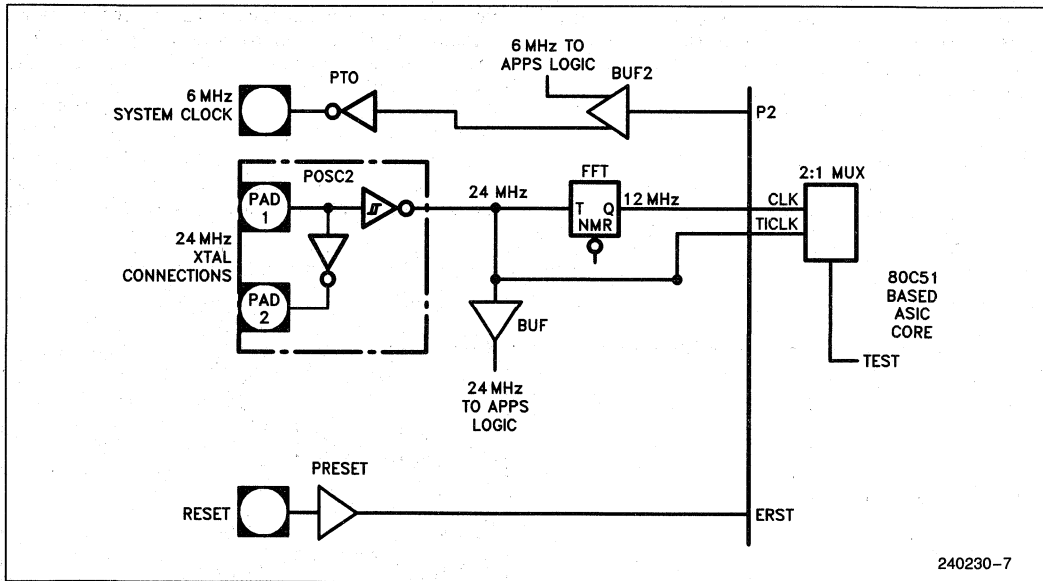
6 MHz TO APPS LOGIC

BUF2

PTO

6 MHz SYSTEM CLOCK

P2

POSC2

PAD 1

24 MHz

FFT

T Q NMR

12 MHz

2:1 MUX

CLK

TICLK

24 MHz XTAL CONNECTIONS

PAD 2

BUF

80C51 BASED ASIC CORE

TEST

24 MHz TO APPS LOGIC

PRESET

RESET

ERST

240230–7